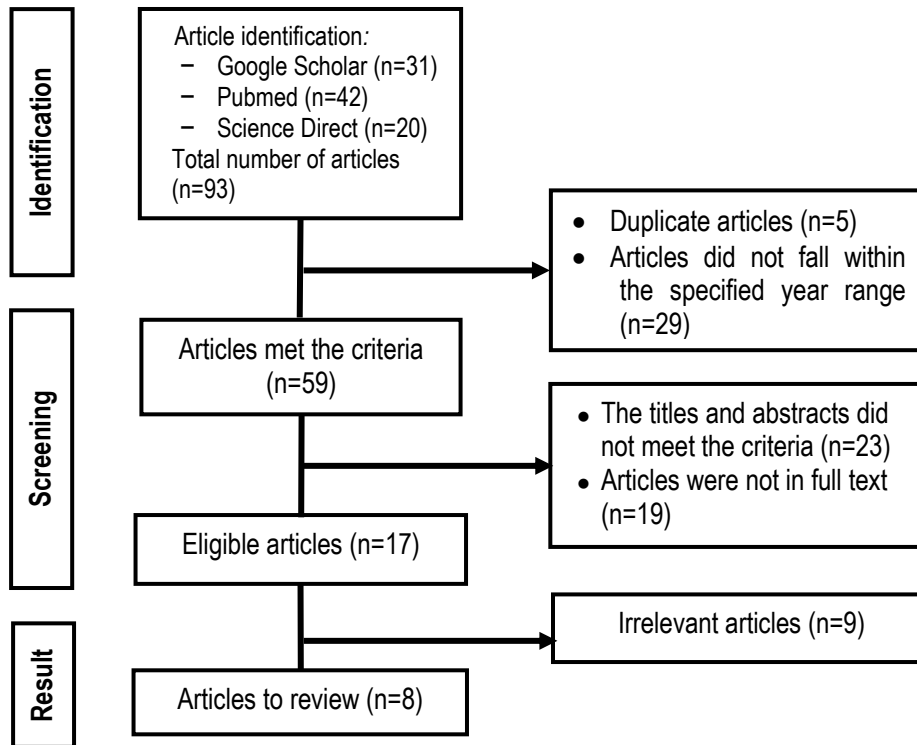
Identification

Article identification:
− Google Scholar (n=31)
− Pubmed (n=42)
− Science Direct (n=20)
Total number of articles (n=93)

• Duplicate articles (n=5)
• Articles did not fall within the specified year range (n=29)

Screening

Articles met the criteria (n=59)

• The titles and abstracts did not meet the criteria (n=23)
• Articles were not in full text (n=19)

Eligible articles (n=17)

Irrelevant articles (n=9)

Result

Articles to review (n=8)